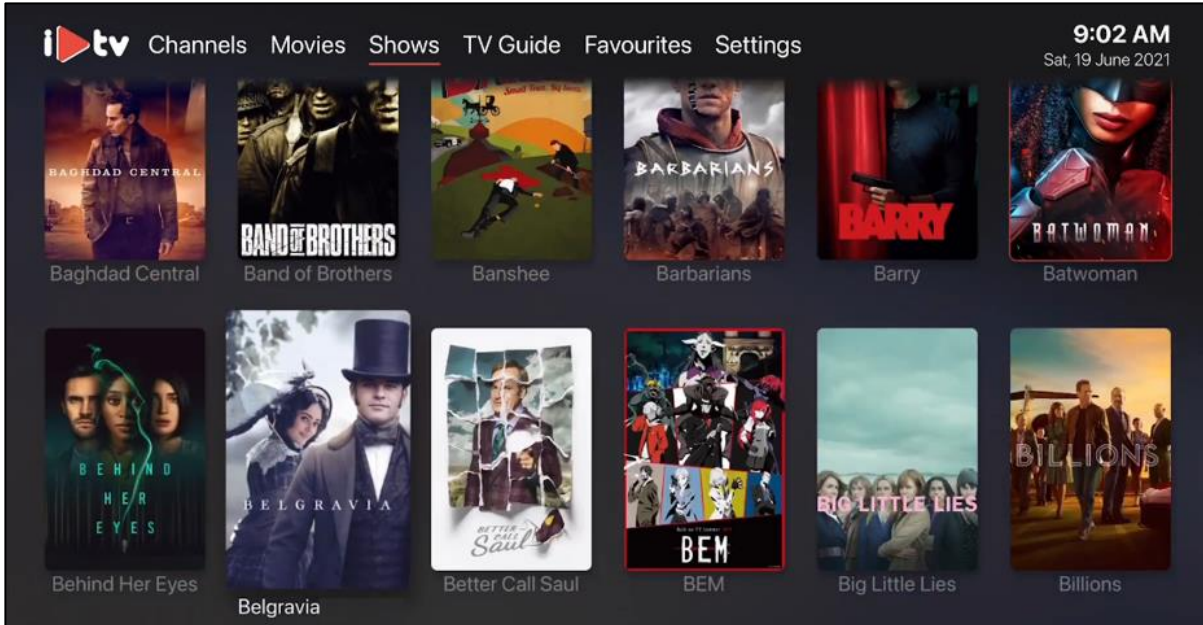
i▶tv Channels Movies Shows TV Guide Favourites Settings

9:02 AM
Sat, 19 June 2021

BAGHDAD CENTRAL
Baghdad Central

BAND OF BROTHERS
Band of Brothers

Banshee

BARBARIANS
Barbarians

BARRY
Barry

BATWOMAN
Batwoman

BEHIND HER EYES
Behind Her Eyes

BELGRAVIA
Belgravia

Better Call Saul
Better Call Saul

BEM
BEM

BIG LITTLE LIES
Big Little Lies

BILLIONS
Billions